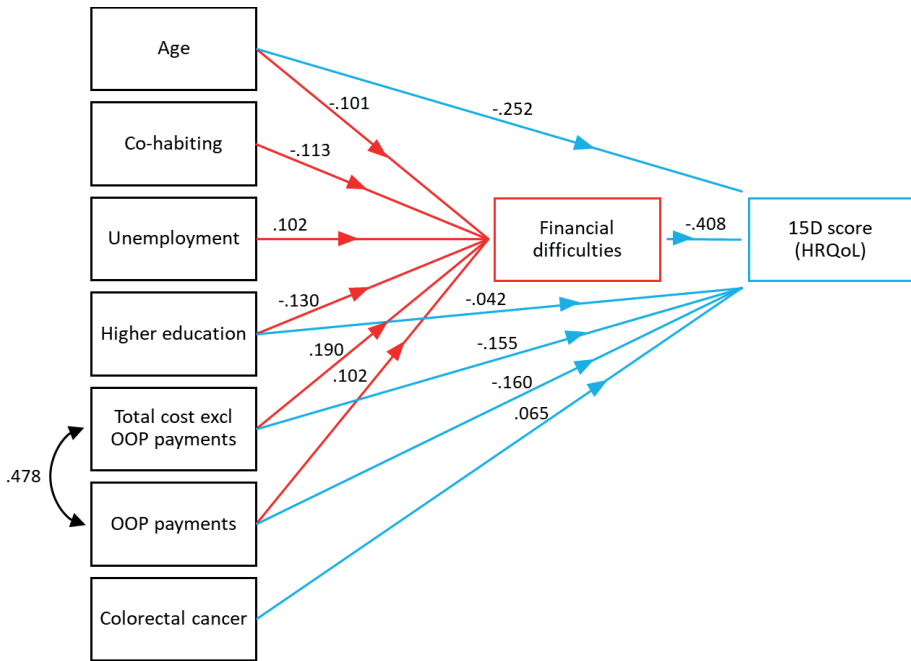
Age

Co-habiting

Unemployment

Higher education

Total cost excl OOP payments

OOP payments

Colorectal cancer

.478

-.101

-.113

.102

-.130

.190

.102

-.252

-.042

-.155

-.160

.065

Financial difficulties

-.408

15D score (HRQoL)